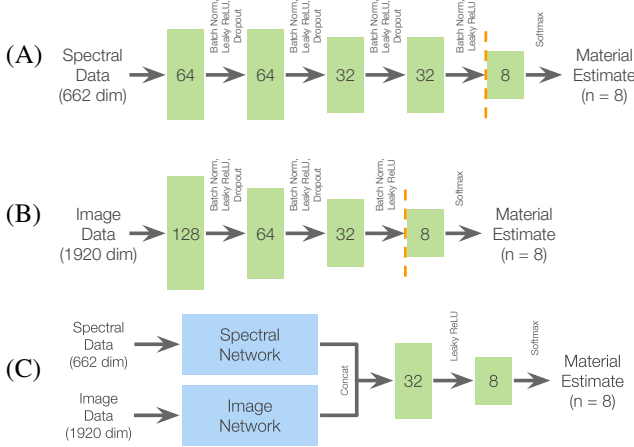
(A)

Spectral Data (662 dim)

64

Batch Norm, Leaky ReLU, Dropout

64

Batch Norm, Leaky ReLU, Dropout

32

Batch Norm, Leaky ReLU, Dropout

32

Batch Norm, Leaky ReLU

8

Softmax

Material Estimate (n = 8)

(B)

Image Data (1920 dim)

128

Batch Norm, Leaky ReLU, Dropout

64

Batch Norm, Leaky ReLU, Dropout

32

Batch Norm, Leaky ReLU

8

Softmax

Material Estimate (n = 8)

(C)

Spectral Data (662 dim)

Spectral Network

Image Data (1920 dim)

Image Network

Concat

32

Leaky ReLU

8

Softmax

Material Estimate (n = 8)